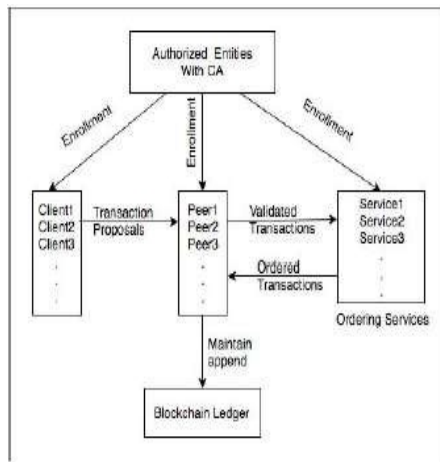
Authorized Entities With CA

Enrolment

Enrollment

Enrolment

Client1
Client2
Client3

Transaction Proposals

Peer1
Peer2
Peer3

Validated Transactions

Service1
Service2
Service3

Ordered Transactions

Ordering Services

Maintain append

Blockchain Ledger